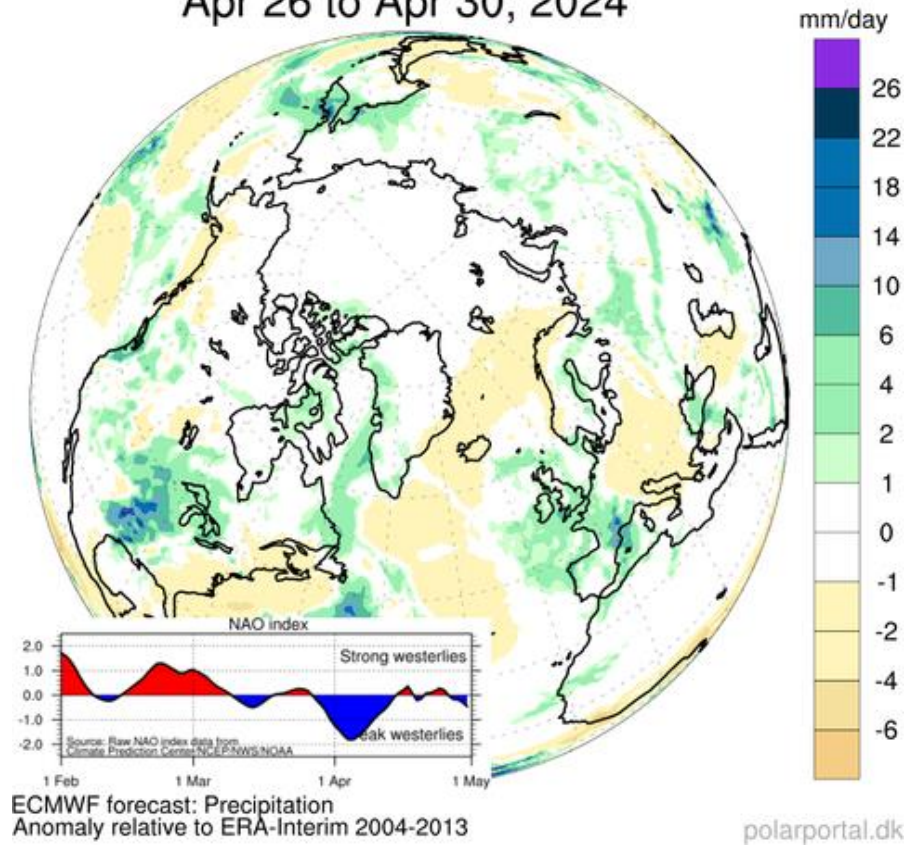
Apr 26 to Apr 30, 2024

mm/day
26
22
18
14
10
6
4
2
1
0
-1
-2
-4
-6

NAO index
2.0
1.0
0.0
-1.0
-2.0
Strong westerlies
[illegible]eak westerlies
Source: Raw NAO index data from Climate Prediction Center/NCEP/NWS/NOAA
1 Feb
1 Mar
1 Apr
1 May

ECMWF forecast: Precipitation
Anomaly relative to ERA-Interim 2004-2013

polarportal.dk